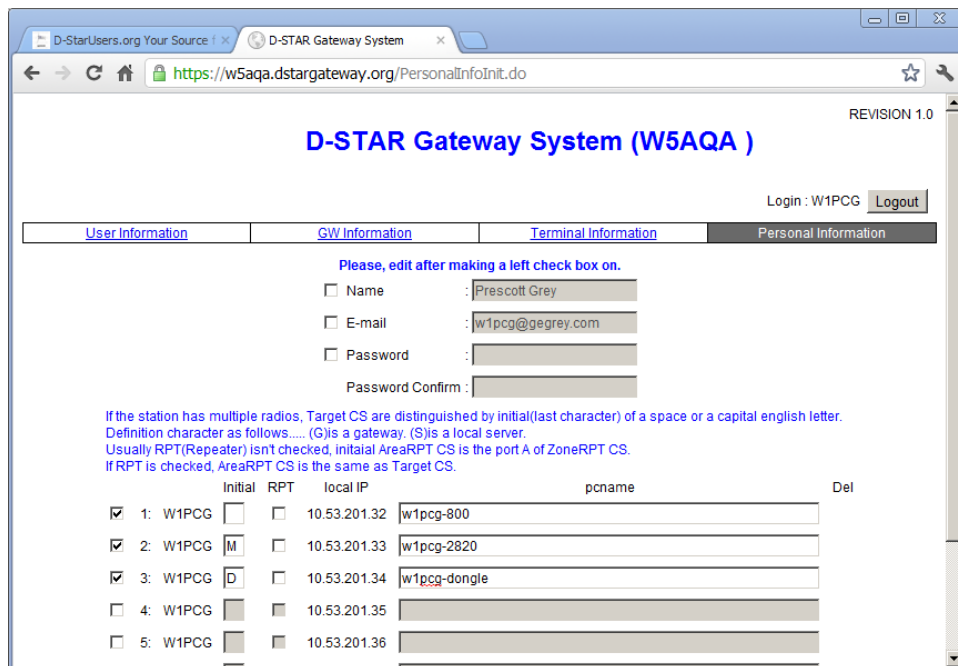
D-StarUsers.org Your Source f ×
D-STAR Gateway System ×

https://w5aqa.dstargateway.org/PersonalInfoInit.do

REVISION 1.0

D-STAR Gateway System (W5AQA )

Login : W1PCG Logout

| User Information | GW Information | Terminal Information | Personal Information |
|---|---|---|---|

Please, edit after making a left check box on.

Name : Prescott Grey

E-mail : w1pcg@gegrey.com

Password :

Password Confirm :

If the station has multiple radios, Target CS are distinguished by initial(last character) of a space or a capital english letter.
Definition character as follows..... (G)is a gateway. (S)is a local server.
Usually RPT(Repeater) isn't checked, initaial AreaRPT CS is the port A of ZoneRPT CS.
If RPT is checked, AreaRPT CS is the same as Target CS.

| | | Initial | RPT | local IP | pcname | Del |
|---|---|---|---|---|---|---|
| 1: | W1PCG | | | 10.53.201.32 | w1pcg-800 | |
| 2: | W1PCG | M | | 10.53.201.33 | w1pcg-2820 | |
| 3: | W1PCG | D | | 10.53.201.34 | w1pcg-dongle | |
| 4: | W1PCG | | | 10.53.201.35 | | |
| 5: | W1PCG | | | 10.53.201.36 | | |